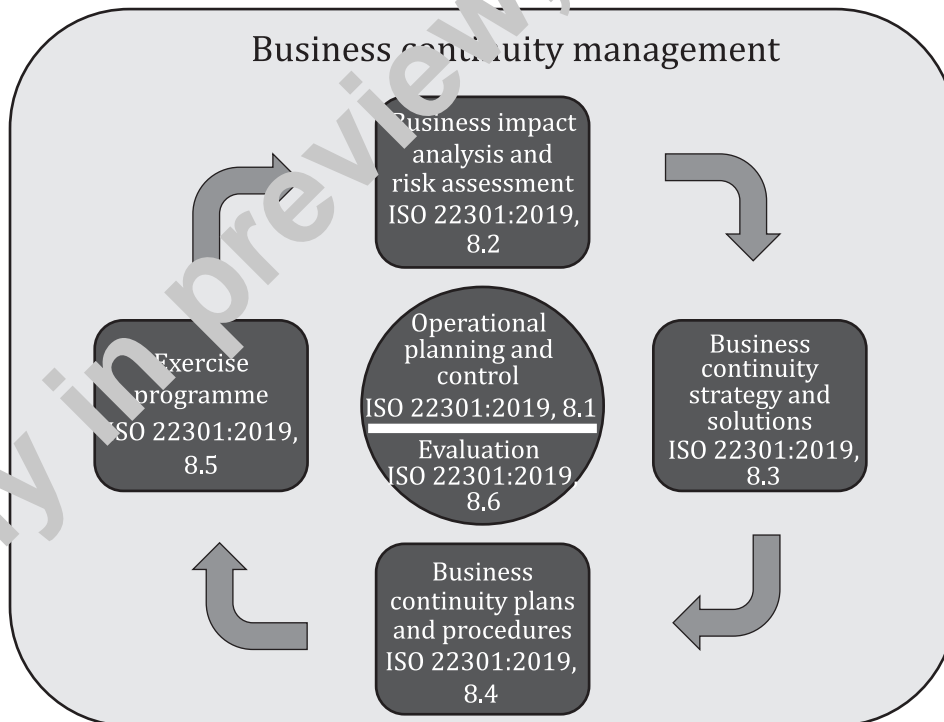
Business continuity management

Business impact analysis and risk assessment ISO 22301:2019, 8.2

Business continuity strategy and solutions ISO 22301:2019, 8.3

Business continuity plans and procedures ISO 22301:2019, 8.4

Exercise programme ISO 22301:2019, 8.5

Operational planning and control ISO 22301:2019, 8.1

Evaluation ISO 22301:2019, 8.6

only in preview